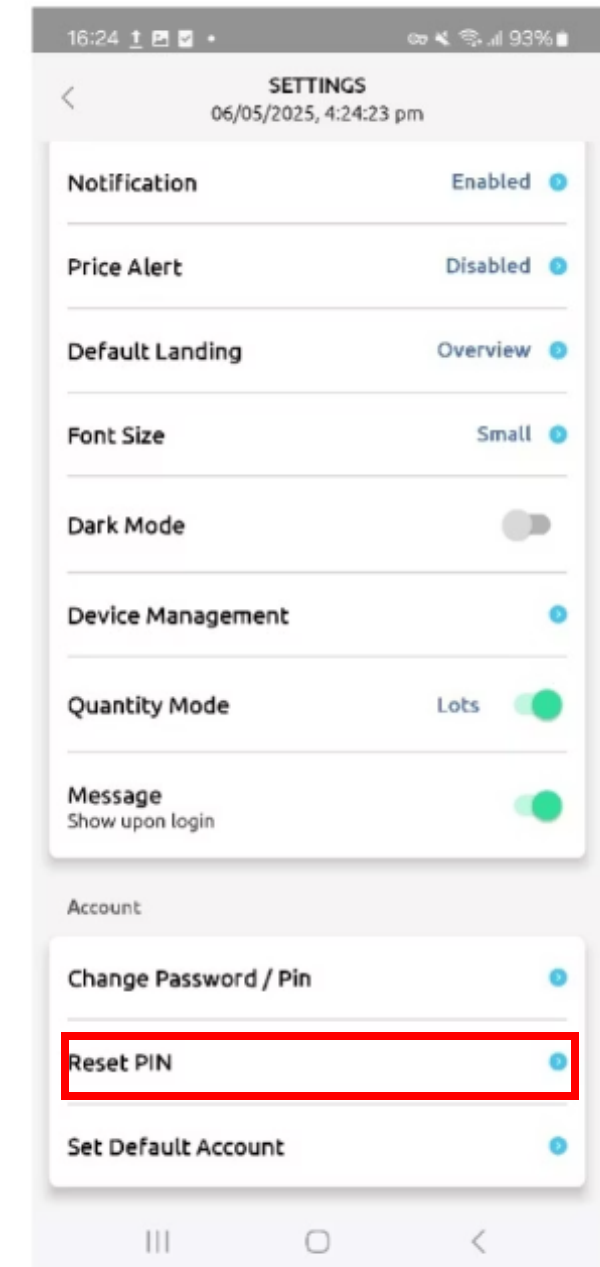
16:24 93%

SETTINGS
06/05/2025, 4:24:23 pm

Notification Enabled

Price Alert Disabled

Default Landing Overview

Font Size Small

Dark Mode

Device Management

Quantity Mode Lots

Message
Show upon login

Account

Change Password / Pin

Reset PIN

Set Default Account